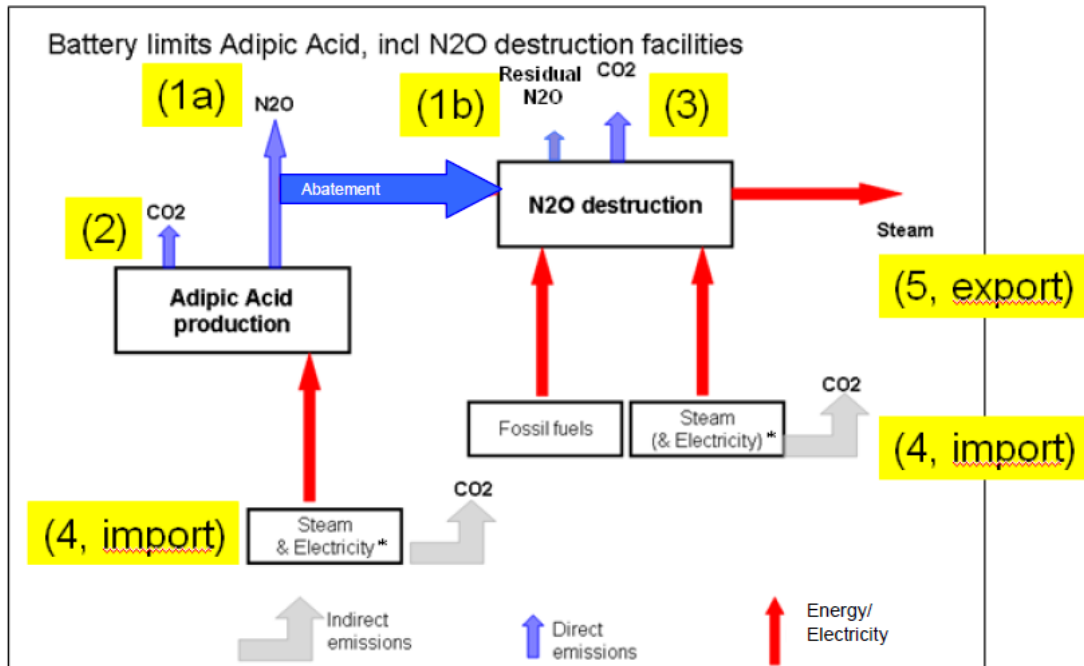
Battery limits Adipic Acid, incl N2O destruction facilities

(1a)

N2O

(1b)

Residual N2O

CO2

(3)

Abatement

N2O destruction

(2)

CO2

Steam

Adipic Acid production

(5, export)

CO2

Fossil fuels

Steam (& Electricity) *

(4, import)

CO2

(4, import)

Steam & Electricity *

Indirect emissions

Direct emissions

Energy/ Electricity